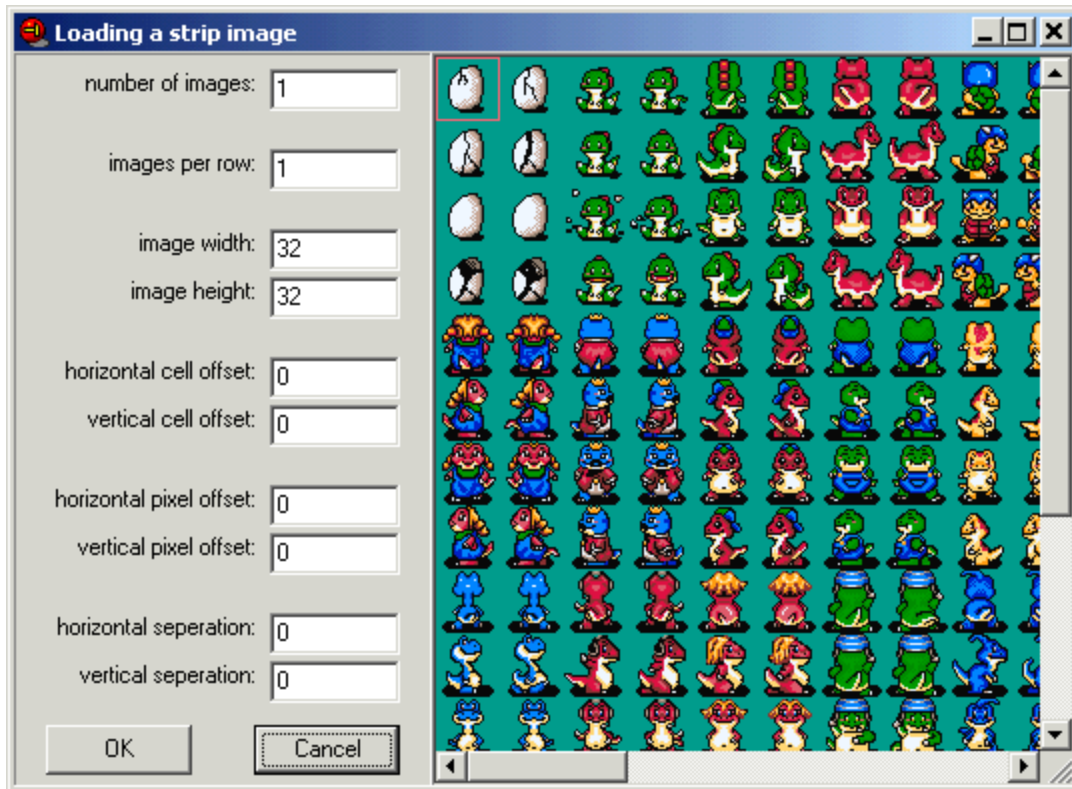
Loading a strip image

number of images: 1

images per row: 1

image width: 32

image height: 32

horizontal cell offset: 0

vertical cell offset: 0

horizontal pixel offset: 0

vertical pixel offset: 0

horizontal seperation: 0

vertical seperation: 0

OK

Cancel